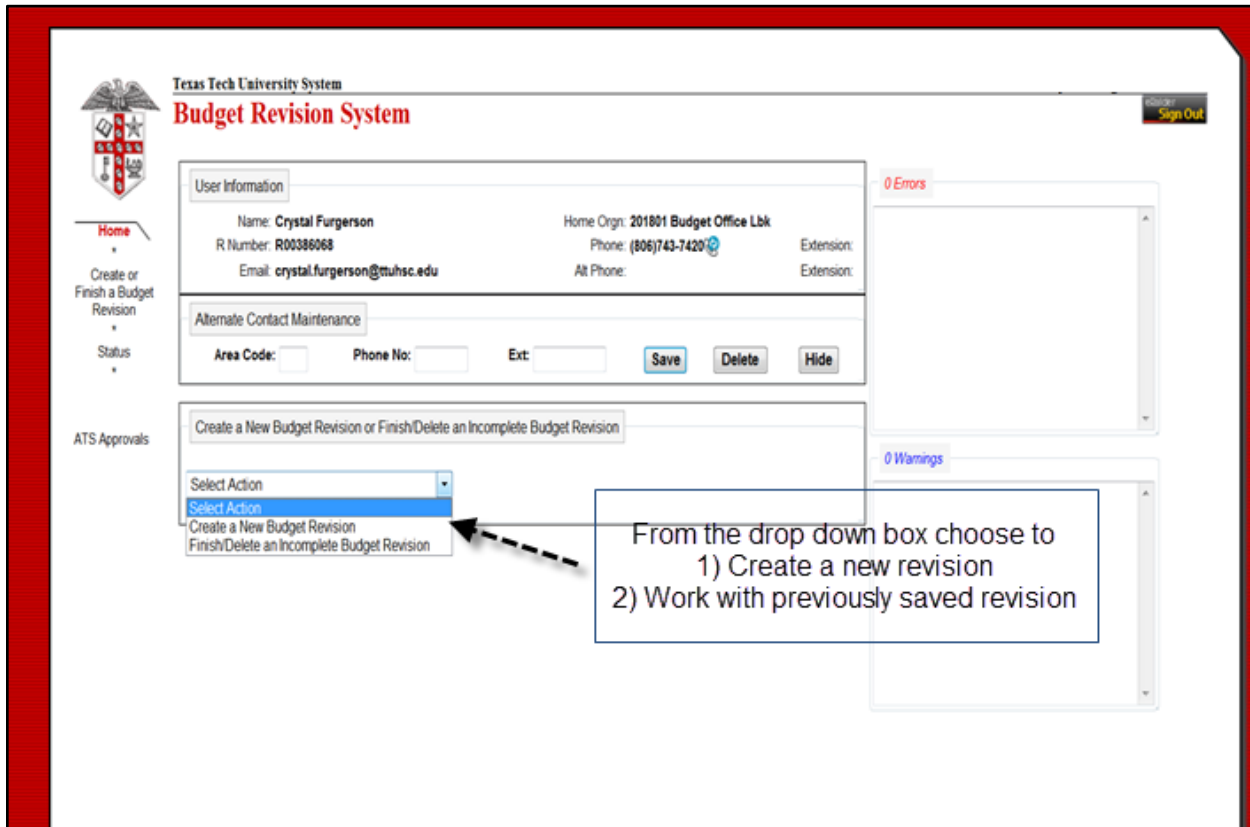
Texas Tech University System
Budget Revision System

eRaider
Sign Out

Home
Create or Finish a Budget Revision
Status
ATS Approvals

User Information
Name: Crystal Furgerson
R Number: R00386068
Email: crystal.furgerson@ttuhsc.edu
Home Orgn: 201801 Budget Office Lbk
Phone: (806)743-7420
Alt Phone:
Extension:
Extension:

Alternate Contact Maintenance
Area Code:
Phone No:
Ext:
Save
Delete
Hide

Create a New Budget Revision or Finish/Delete an Incomplete Budget Revision

Select Action
Select Action
Create a New Budget Revision
Finish/Delete an Incomplete Budget Revision

0 Errors

0 Warnings

From the drop down box choose to
1) Create a new revision
2) Work with previously saved revision